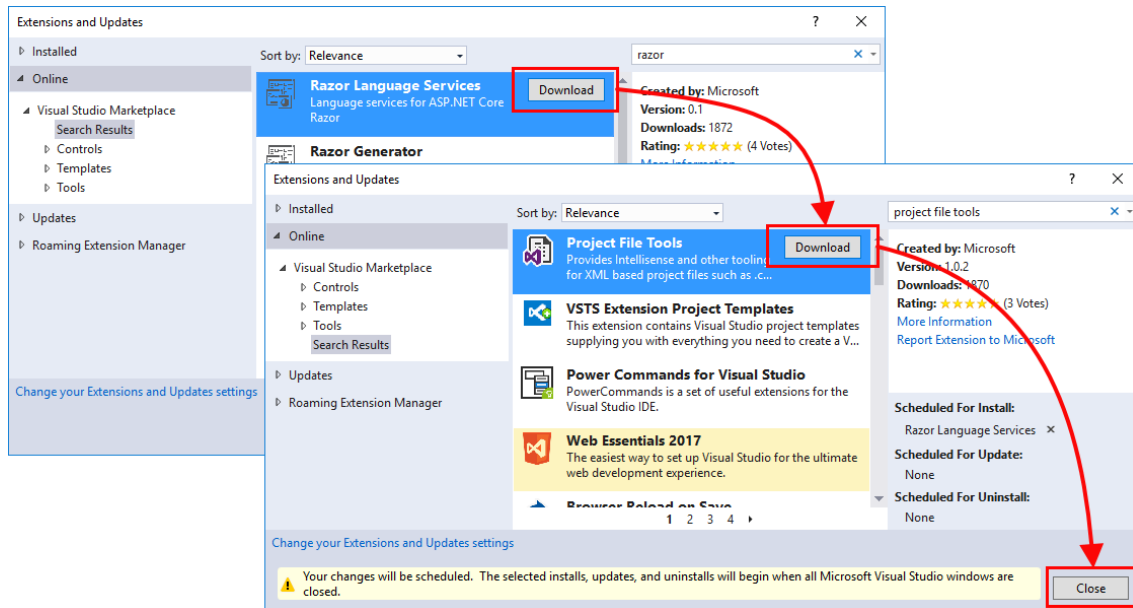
Extensions and Updates
? ✕
▷ Installed
◢ Online
◢ Visual Studio Marketplace
Search Results
▷ Controls
▷ Templates
▷ Tools
▷ Updates
▷ Roaming Extension Manager
Change your Extensions and Updates settings
Sort by: Relevance
razor
Razor Language Services
Language services for ASP.NET Core Razor
Download
Razor Generator
Created by: Microsoft
Version: 0.1
Downloads: 1872
Rating: ★★★★★ (4 Votes)
More Information

Extensions and Updates
? ✕
▷ Installed
◢ Online
◢ Visual Studio Marketplace
▷ Controls
▷ Templates
▷ Tools
Search Results
▷ Updates
▷ Roaming Extension Manager
Sort by: Relevance
project file tools
Project File Tools
Provides Intellisense and other tooling for XML based project files such as .c...
Download
VSTS Extension Project Templates
This extension contains Visual Studio project templates supplying you with everything you need to create a V...
Power Commands for Visual Studio
PowerCommands is a set of useful extensions for the Visual Studio IDE.
Web Essentials 2017
The easiest way to set up Visual Studio for the ultimate web development experience.
Browser Reload on Save
1 2 3 4 ▸
Created by: Microsoft
Version: 1.0.2
Downloads: 1870
Rating: ★★★★★ (3 Votes)
More Information
Report Extension to Microsoft
Scheduled For Install:
Razor Language Services ✕
Scheduled For Update:
None
Scheduled For Uninstall:
None
Change your Extensions and Updates settings
Your changes will be scheduled. The selected installs, updates, and uninstalls will begin when all Microsoft Visual Studio windows are closed.
Close